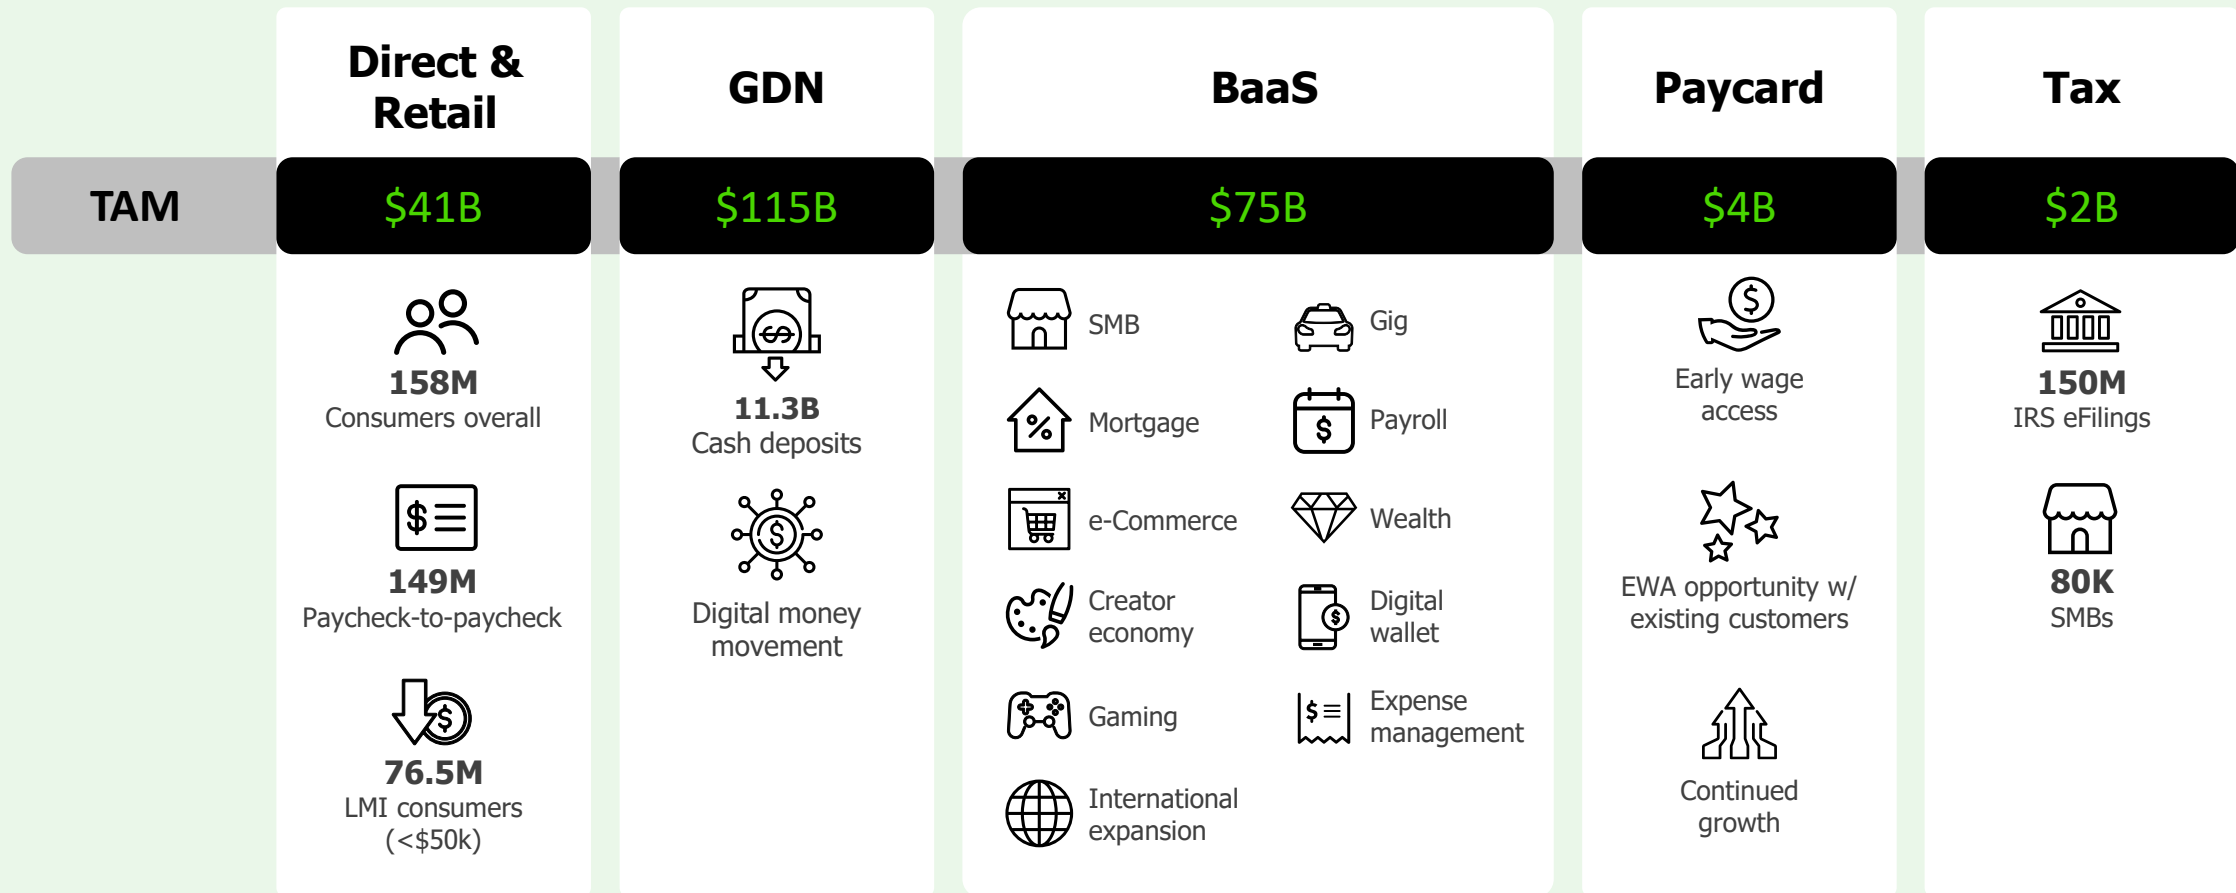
| | Direct & Retail | GDN | BaaS | Paycard | Tax |
|---|---|---|---|---|---|
| TAM | $41B | $115B | $75B | $4B | $2B |

**Direct & Retail**

158M
Consumers overall

149M
Paycheck-to-paycheck

76.5M
LMI consumers (<$50k)

**GDN**

11.3B
Cash deposits

Digital money movement

**BaaS**

SMB

Gig

Mortgage

Payroll

e-Commerce

Wealth

Creator economy

Digital wallet

Gaming

Expense management

International expansion

**Paycard**

Early wage access

EWA opportunity w/ existing customers

Continued growth

**Tax**

150M
IRS eFilings

80K
SMBs